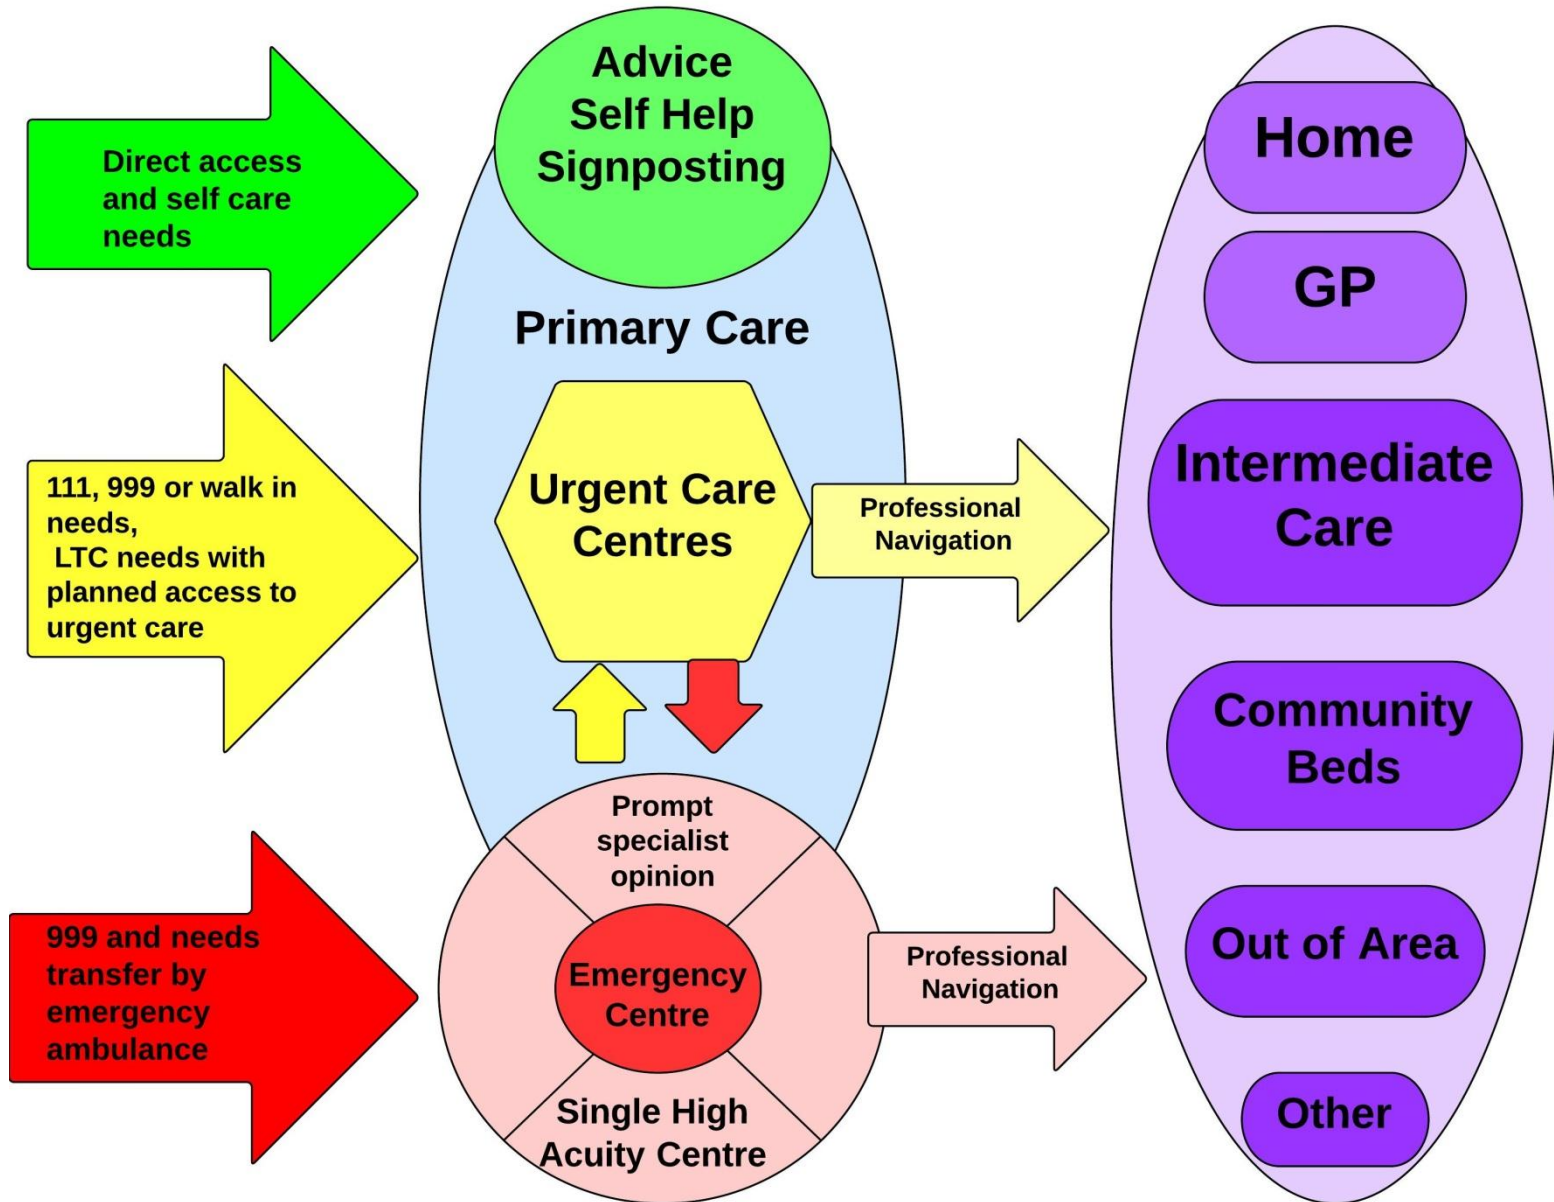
Direct access and self care needs

Advice
Self Help
Signposting

Primary Care

111, 999 or walk in needs,
LTC needs with planned access to urgent care

Urgent Care Centres

Professional Navigation

999 and needs transfer by emergency ambulance

Prompt specialist opinion

Emergency Centre

Single High Acuity Centre

Professional Navigation

Home

GP

Intermediate Care

Community Beds

Out of Area

Other